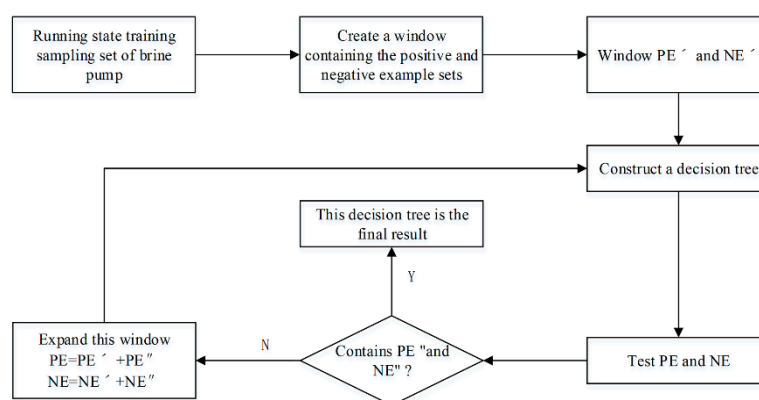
Running state training sampling set of brine pump

Create a window containing the positive and negative example sets

Window PE ´ and NE ´

Construct a decision tree

This decision tree is the final result

Y

Expand this window
PE=PE ´ +PE″
NE=NE ´ +NE″

N

Contains PE "and NE" ?

Test PE and NE